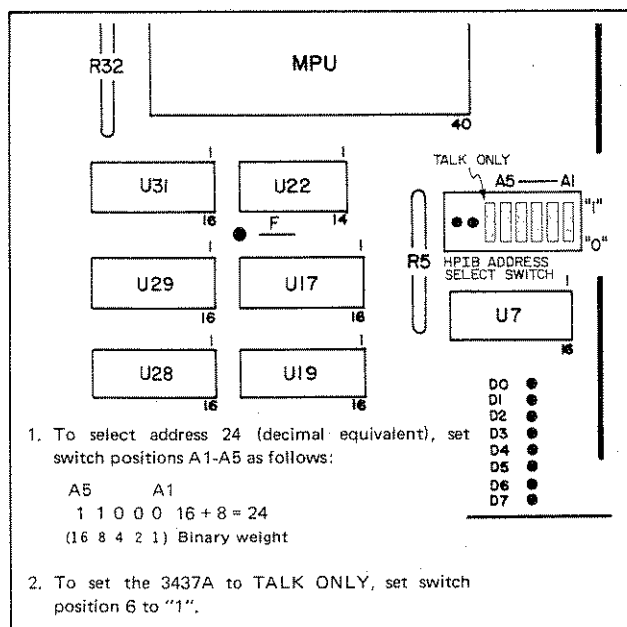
R32

MPU

40

1
U31
16

1
U22
14

F

TALK ONLY

A5 — A1

"1"

"0"

HPIB ADDRESS SELECT SWITCH

R5

U29
16

U17
16

1
U7
16

1
U28
16

1
U19
16

D0
D1
D2
D3
D4
D5
D6
D7

1. To select address 24 (decimal equivalent), set switch positions A1-A5 as follows:

A5 A1
1 1 0 0 0 16 + 8 = 24
(16 8 4 2 1) Binary weight

2. To set the 3437A to TALK ONLY, set switch position 6 to "1".